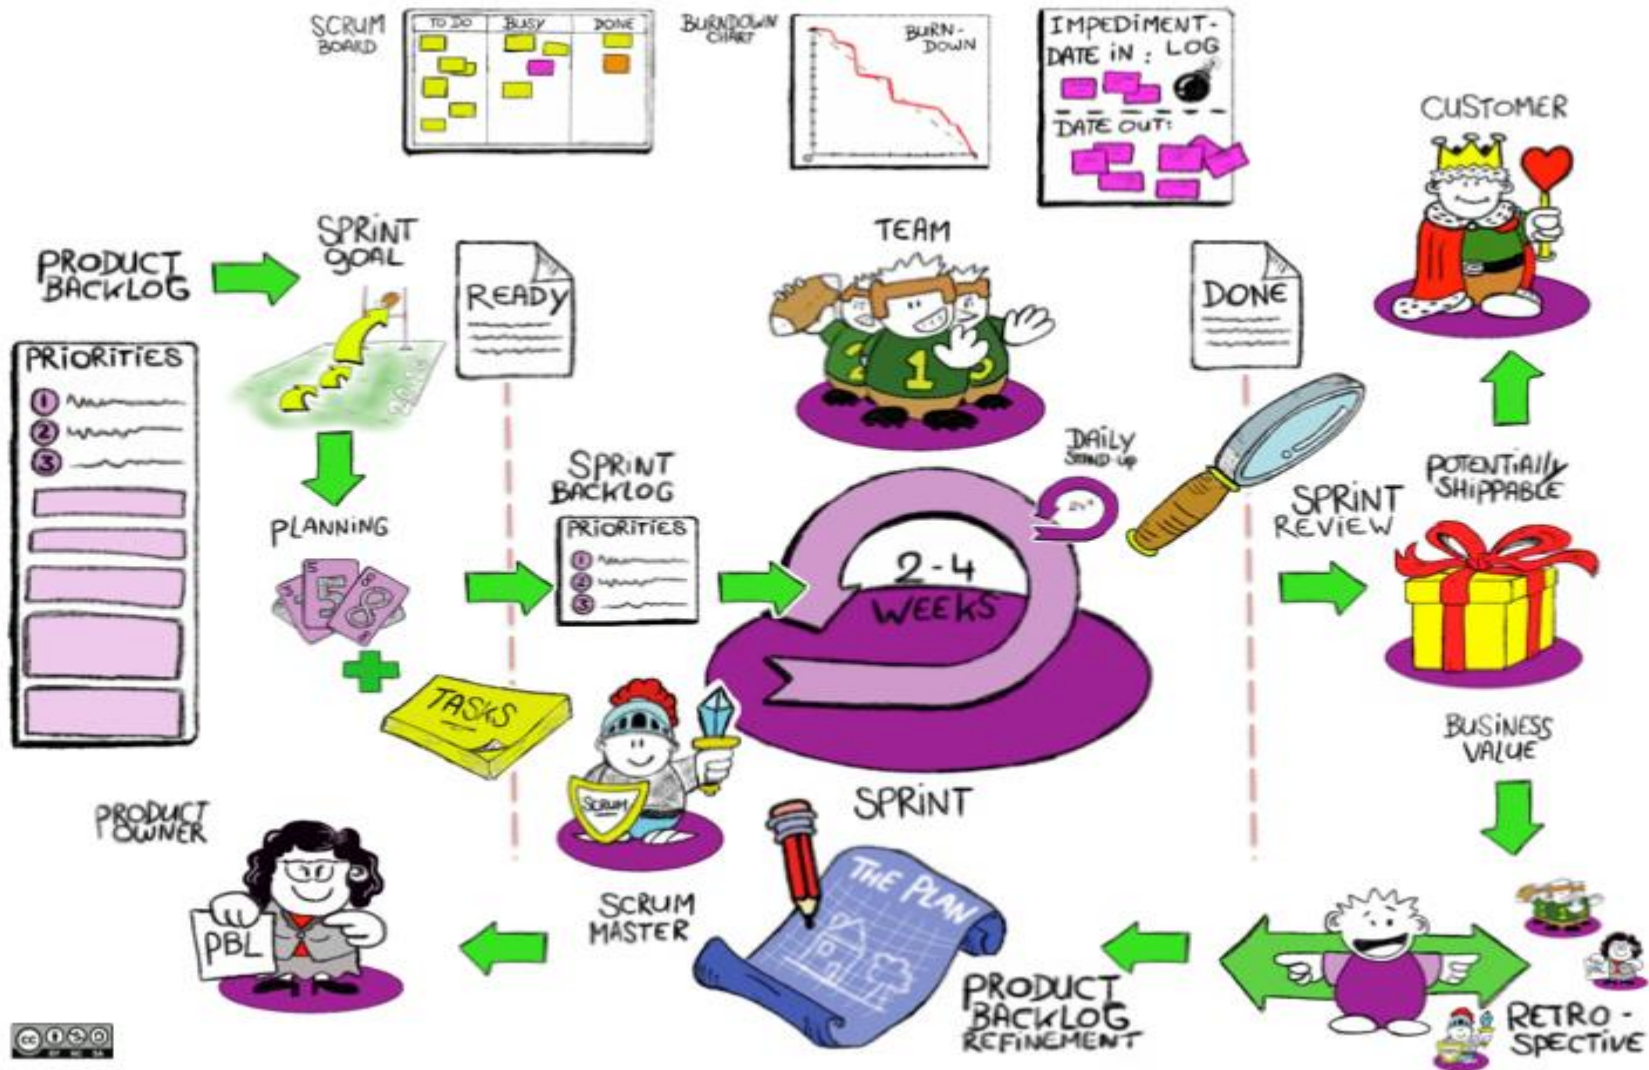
SCRUM BOARD

| TO DO | BUSY | DONE |
|---|---|---|

BURNDOWN CHART

BURN-DOWN

IMPEDIMENT-LOG
DATE IN :
DATE OUT:

CUSTOMER

PRODUCT BACKLOG

SPRINT GOAL

READY

TEAM

DONE

PRIORITIES
1
2
3

DAILY STAND-UP

24h

SPRINT BACKLOG

PRIORITIES
1
2
3

PLANNING

5
8

SPRINT REVIEW

POTENTIALLY SHIPPABLE

2-4 WEEKS

TASKS

SCRUM

BUSINESS VALUE

SPRINT

PRODUCT OWNER

PBL

SCRUM MASTER

THE PLAN

PRODUCT BACKLOG REFINEMENT

RETRO-SPECTIVE